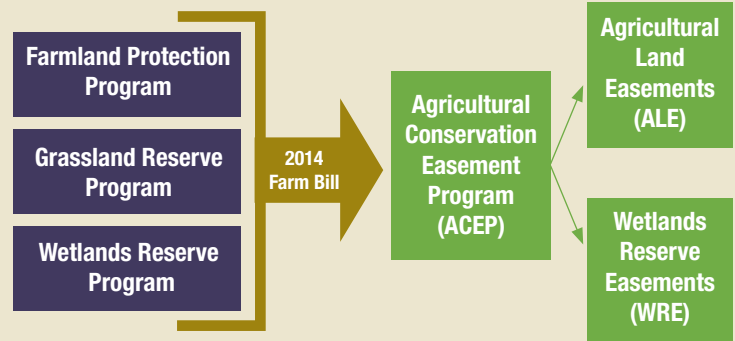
Farmland Protection Program

Grassland Reserve Program

Wetlands Reserve Program

2014 Farm Bill

Agricultural Conservation Easement Program (ACEP)

Agricultural Land Easements (ALE)

Wetlands Reserve Easements (WRE)